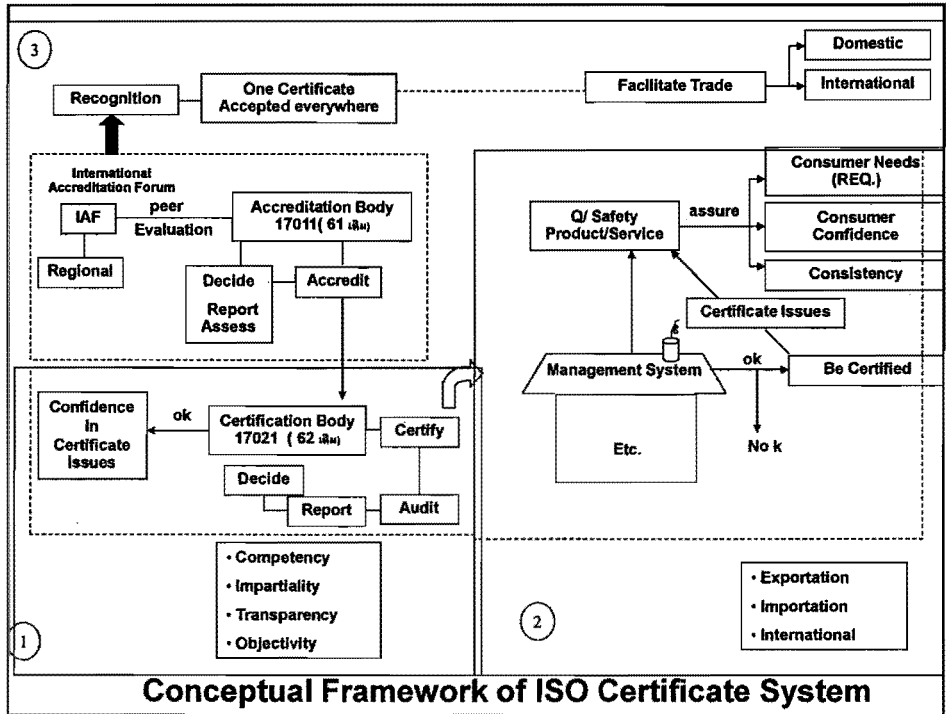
3

Domestic

Recognition

One Certificate Accepted everywhere

Facilitate Trade

International

International Accreditation Forum

IAF

peer Evaluation

Accreditation Body 17011( 61 เล่ม)

Regional

Decide

Accredit

Report Assess

Consumer Needs (REQ.)

Q/ Safety Product/Service

assure

Consumer Confidence

Consistency

Certificate Issues

Management System

ok

Be Certified

Confidence in Certificate Issues

ok

Certification Body 17021 ( 62 เล่ม)

Certify

Etc.

No k

Decide

Report

Audit

• Competency
• Impartiality
• Transparency
• Objectivity

• Exportation
• Importation
• International

1

2

Conceptual Framework of ISO Certificate System